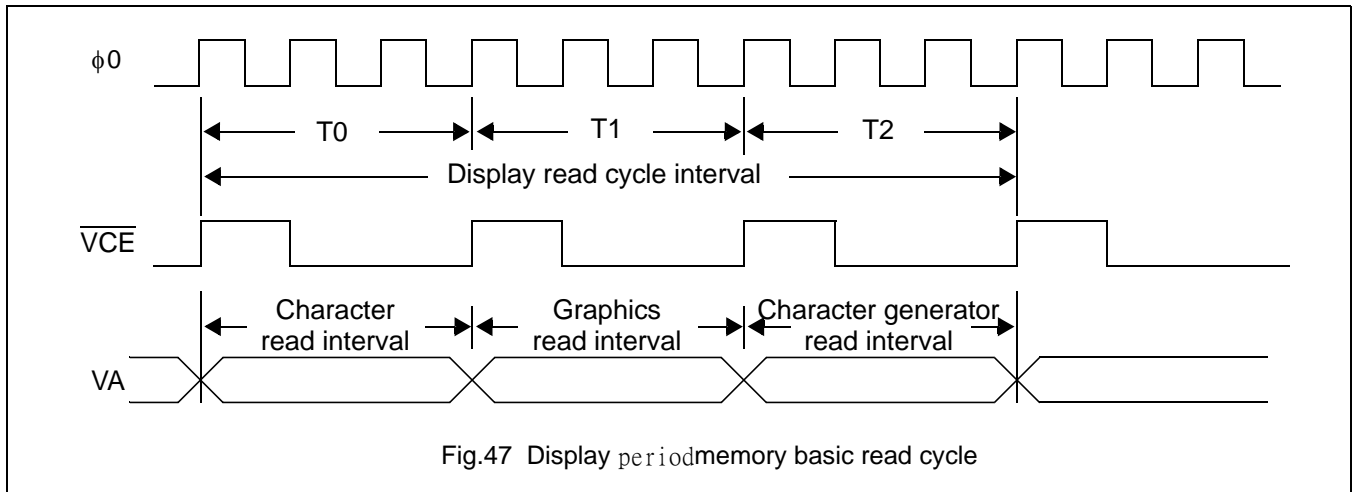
$\phi 0$

T0

T1

T2

Display read cycle interval

$\overline{VCE}$

Character read interval

Graphics read interval

Character generator read interval

VA

Fig.47 Display periodmemory basic read cycle